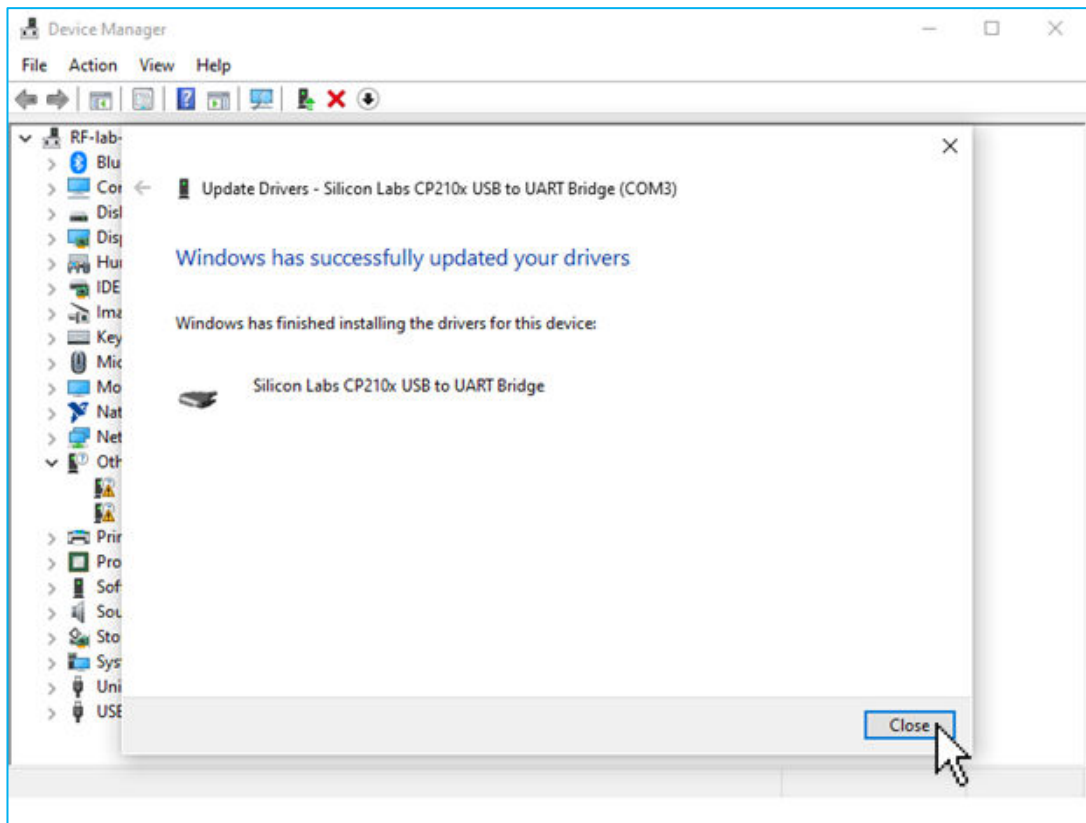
Device Manager

File Action View Help

RF-lab-
Blu
Cor
Disl
Dis
Hu
IDE
Ima
Key
Mic
Mo
Nat
Net
Oth
Prir
Pro
Sof
Sou
Sto
Sys
Uni
USE

Update Drivers - Silicon Labs CP210x USB to UART Bridge (COM3)

Windows has successfully updated your drivers

Windows has finished installing the drivers for this device:

Silicon Labs CP210x USB to UART Bridge

Close